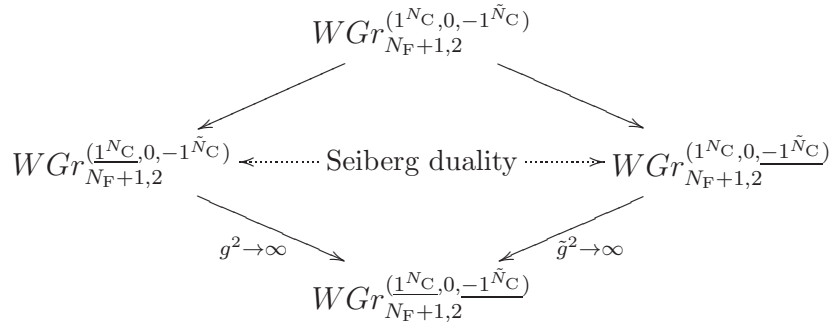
$WGr_{N_{\mathrm{F}}+1,2}^{(1^{N_{\mathrm{C}}},0,-1^{\tilde{N}_{\mathrm{C}}})}$

$WGr_{N_{\mathrm{F}}+1,2}^{(\underline{1^{N_{\mathrm{C}}}},0,-1^{\tilde{N}_{\mathrm{C}}})}$ Seiberg duality $WGr_{N_{\mathrm{F}}+1,2}^{(1^{N_{\mathrm{C}}},0,\underline{-1^{\tilde{N}_{\mathrm{C}}}})}$

$g^2\to\infty$ $\tilde{g}^2\to\infty$

$WGr_{N_{\mathrm{F}}+1,2}^{(\underline{1^{N_{\mathrm{C}}}},0,\underline{-1^{\tilde{N}_{\mathrm{C}}}})}$